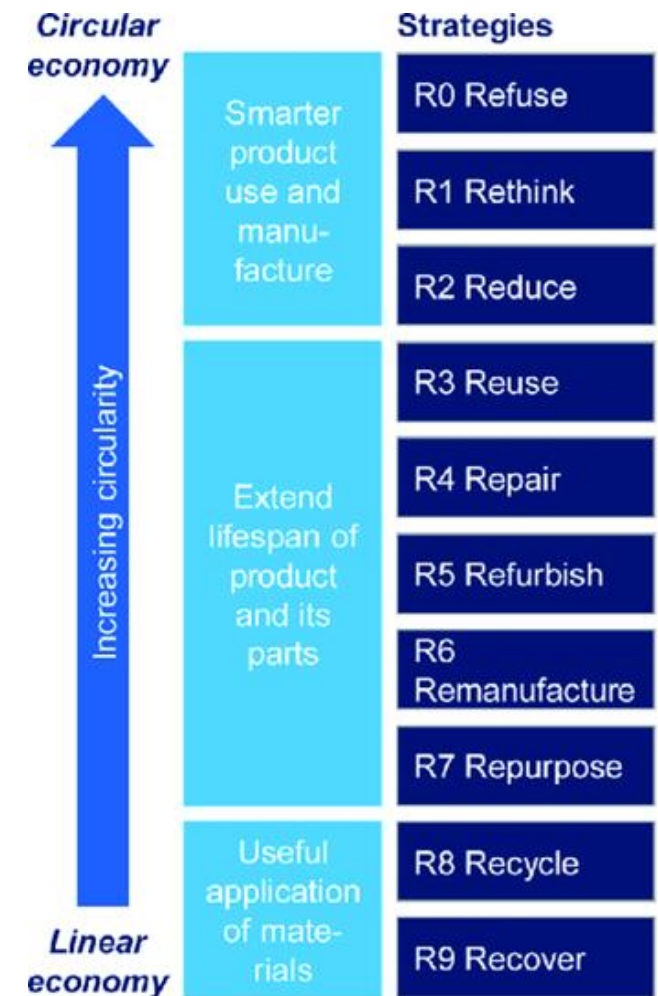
Circular economy

Strategies

Increasing circularity

Smarter product use and manufacture

R0 Refuse

R1 Rethink

R2 Reduce

Extend lifespan of product and its parts

R3 Reuse

R4 Repair

R5 Refurbish

R6 Remanufacture

R7 Repurpose

Useful application of materials

R8 Recycle

R9 Recover

Linear economy